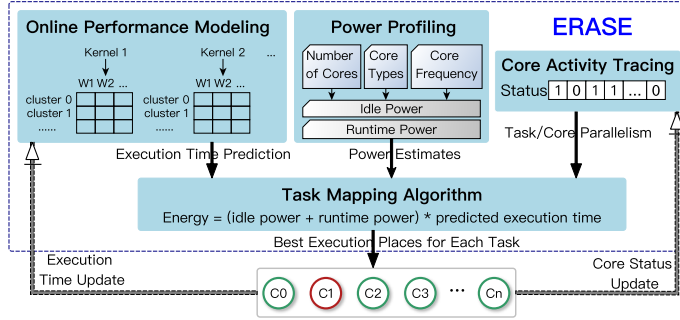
ERASE

Online Performance Modeling

Kernel 1

W1 W2 ...

cluster 0
cluster 1
......

Kernel 2

W1 W2 ...

cluster 0
cluster 1
......

...

Execution Time Prediction

Power Profiling

Number of Cores

Core Types

Core Frequency

Idle Power

Runtime Power

Power Estimates

Core Activity Tracing

Status | 1 | 0 | 1 | 1 | ... | 0

Task/Core Parallelism

Task Mapping Algorithm

Energy = (idle power + runtime power) * predicted execution time

Best Execution Places for Each Task

Execution Time Update

C0 C1 C2 C3 ... Cn

Core Status Update